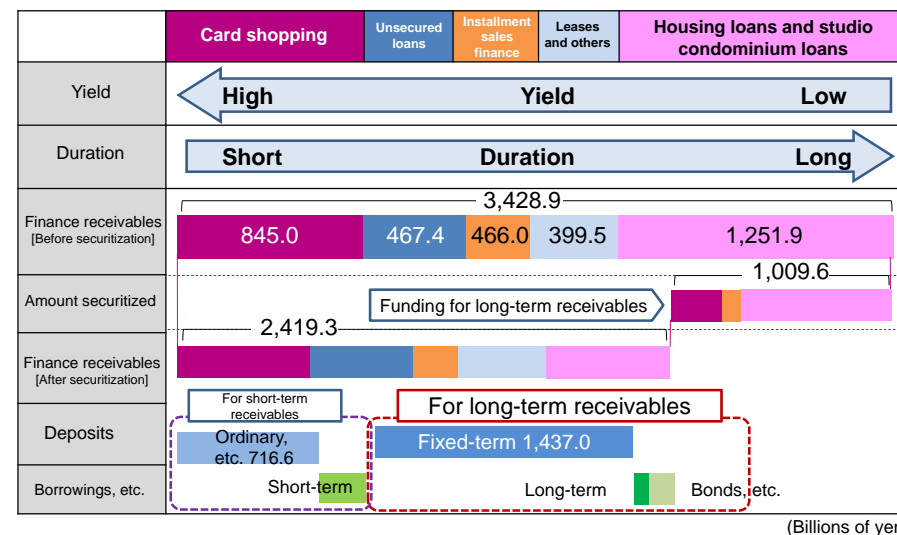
| | Card shopping | Unsecured loans | Installment sales finance | Leases and others | Housing loans and studio condominium loans |
|---|---|---|---|---|---|
| Yield | High | | Yield | | Low |
| Duration | Short | | Duration | | Long |
| Finance receivables [Before securitization] | 845.0 | 467.4 | 466.0 | 399.5 | 1,251.9 |
| Amount securitized | | | | | |
| Finance receivables [After securitization] | | | | | |
| Deposits | | | | | |
| Borrowings, etc. | | | | | |

3,428.9

1,009.6

Funding for long-term receivables

2,419.3

For short-term receivables

For long-term receivables

Ordinary, etc. 716.6

Fixed-term 1,437.0

Short-term

Long-term

Bonds, etc.

(Billions of yen